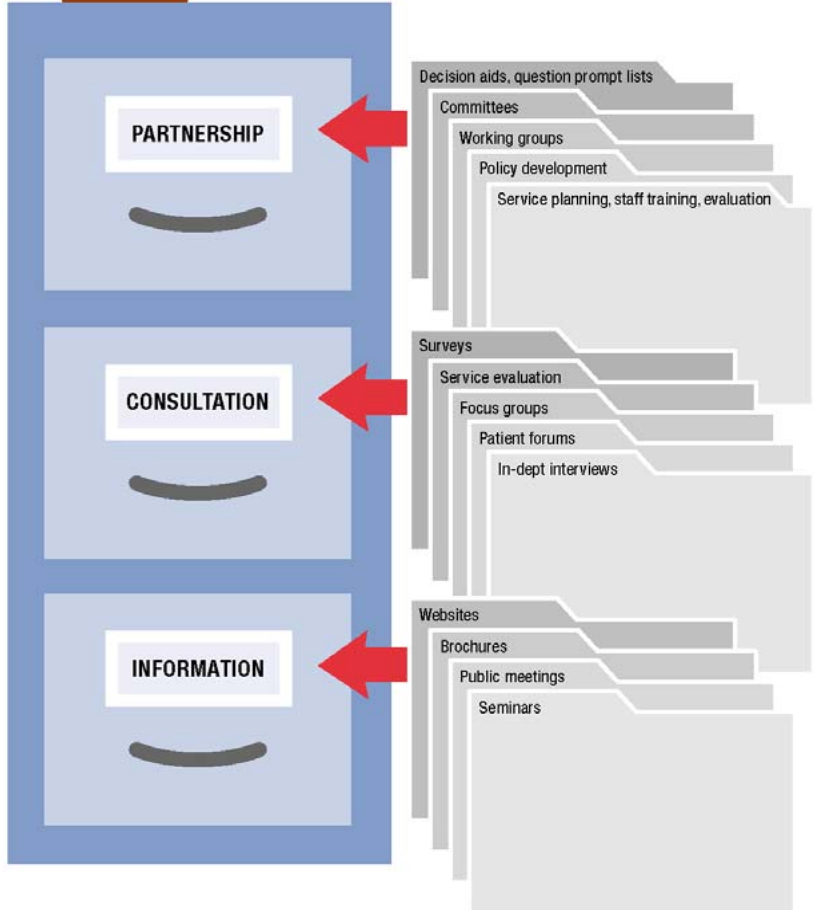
PARTNERSHIP

Decision aids, question prompt lists
Committees
Working groups
Policy development
Service planning, staff training, evaluation

CONSULTATION

Surveys
Service evaluation
Focus groups
Patient forums
In-dept interviews

INFORMATION

Websites
Brochures
Public meetings
Seminars